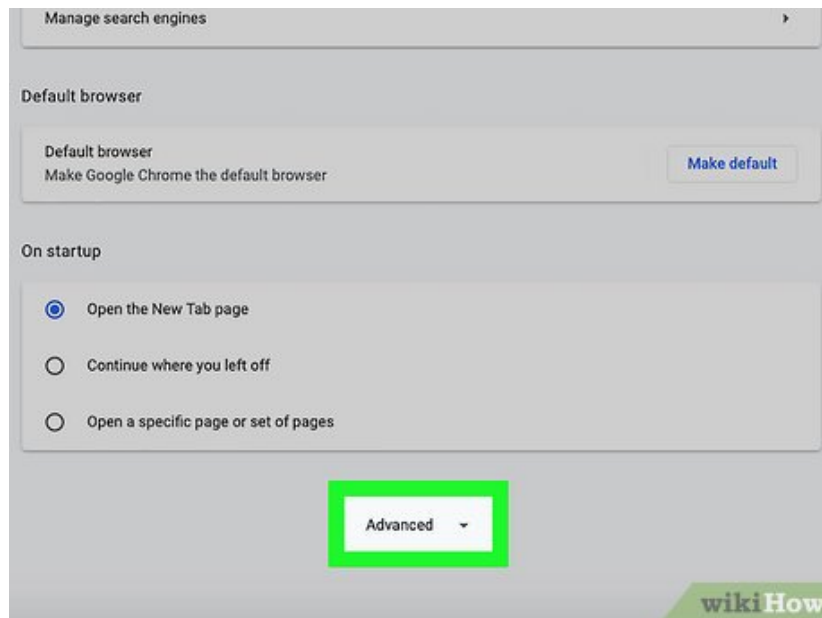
Manage search engines

Default browser

Default browser
Make Google Chrome the default browser

Make default

On startup

Open the New Tab page

Continue where you left off

Open a specific page or set of pages

Advanced

wikiHow